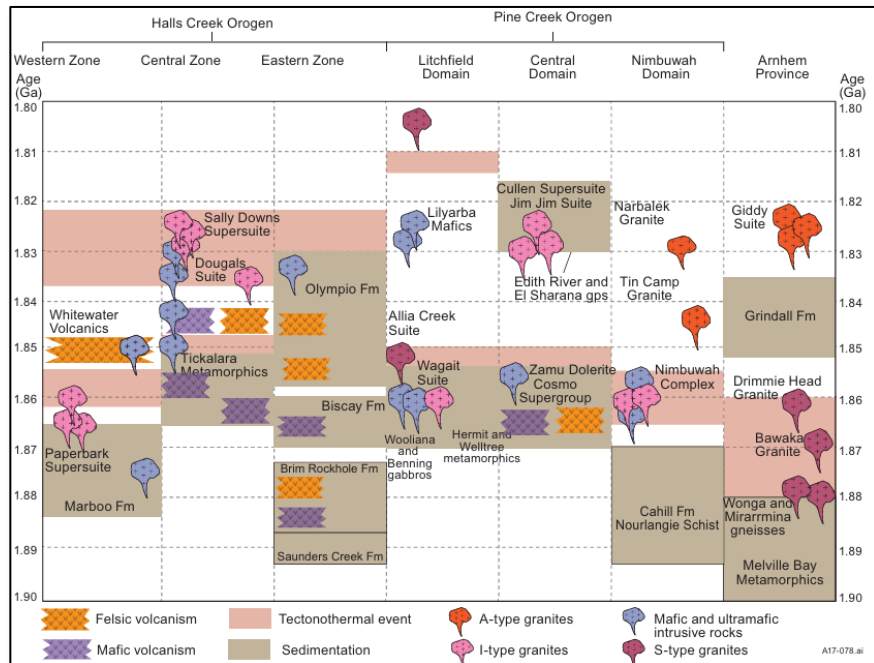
Halls Creek Orogen

Pine Creek Orogen

| Age (Ga) | Western Zone | Central Zone | Eastern Zone | Litchfield Domain | Central Domain | Nimbuwah Domain | Arnhem Province | Age (Ga) |
|---|---|---|---|---|---|---|---|---|

1.80
1.81
1.82
1.83
1.84
1.85
1.86
1.87
1.88
1.89
1.90

Sally Downs Supersuite
Dougals Suite
Olympio Fm
Whitewater Volcanics
Tickalara Metamorphics
Biscay Fm
Paperbark Supersuite
Marboo Fm
Brim Rockhole Fm
Saunders Creek Fm
Lilyarba Mafics
Allia Creek Suite
Wagait Suite
Wooliana and Benning gabbros
Hermit and Welltree metamorphics
Cullen Supersuite Jim Jim Suite
Edith River and El Sharana gps
Zamu Dolerite
Cosmo Supergroup
Narbalek Granite
Tin Camp Granite
Nimbuwah Complex
Cahill Fm
Nourlangie Schist
Giddy Suite
Grindall Fm
Drimmie Head Granite
Bawaka Granite
Wonga and Mirarrmina gneisses
Melville Bay Metamorphics

Felsic volcanism
Mafic volcanism
Tectonothermal event
Sedimentation
A-type granites
I-type granites
Mafic and ultramafic intrusive rocks
S-type granites

A17-078.ai